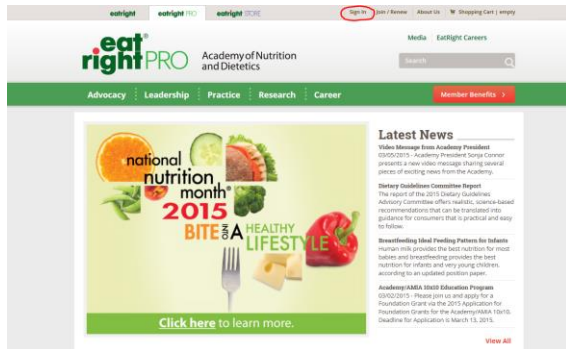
eatright eatright PRO eatright STORE

Sign In Join / Renew About Us Shopping Cart | empty

eat right PRO Academy of Nutrition and Dietetics

Media EatRight Careers

Search

Advocacy Leadership Practice Research Career

Member Benefits >

national nutrition month® 2015 BITE INTO A HEALTHY LIFESTYLE

Click here to learn more.

Latest News

Video Message from Academy President
03/05/2015 - Academy President Sonja Connor presents a new video message sharing several pieces of exciting news from the Academy.

Dietary Guidelines Committee Report
The report of the 2015 Dietary Guidelines Advisory Committee offers realistic, science-based recommendations that can be translated into guidance for consumers that is practical and easy to follow.

Breastfeeding Ideal Feeding Pattern for Infants
Human milk provides the best nutrition for most babies and breastfeeding provides the best nutrition for infants and very young children, according to an updated position paper.

Academy/AMIA 10x10 Education Program
03/02/2015 - Please join us and apply for a Foundation Grant via the 2015 Application for Foundation Grants for the Academy/AMIA 10x10. Deadline for Application is March 13, 2015.

View All